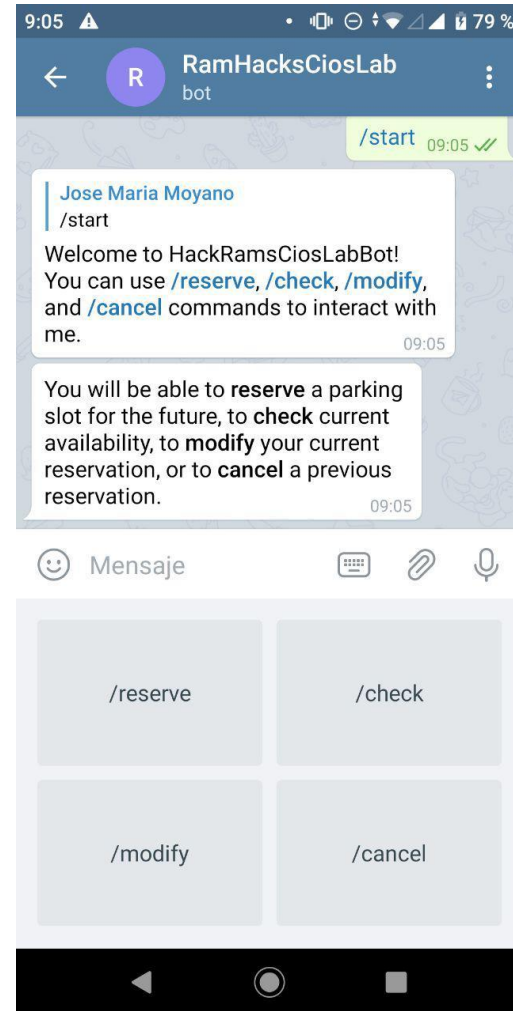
9:05 79 %

R RamHacksCiosLab
bot

/start 09:05

Jose Maria Moyano
/start
Welcome to HackRamsCiosLabBot! You can use /reserve, /check, /modify, and /cancel commands to interact with me. 09:05

You will be able to **reserve** a parking slot for the future, to **check** current availability, to **modify** your current reservation, or to **cancel** a previous reservation. 09:05

Mensaje

/reserve

/check

/modify

/cancel